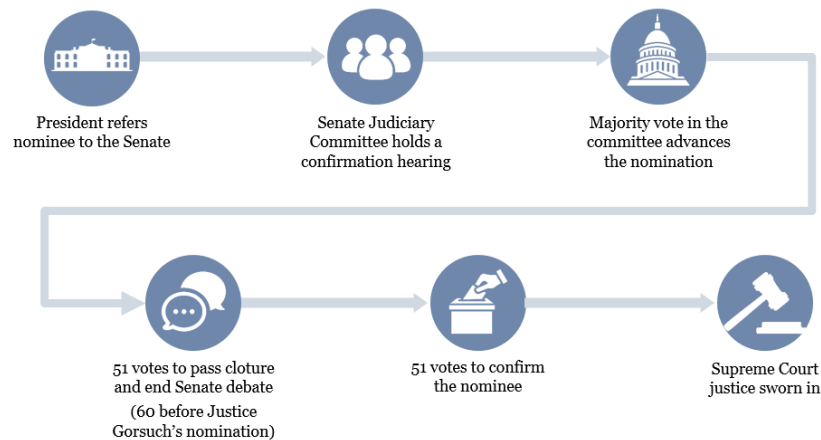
President refers nominee to the Senate

Senate Judiciary Committee holds a confirmation hearing

Majority vote in the committee advances the nomination

51 votes to pass cloture and end Senate debate

(60 before Justice Gorsuch's nomination)

51 votes to confirm the nominee

Supreme Court justice sworn in